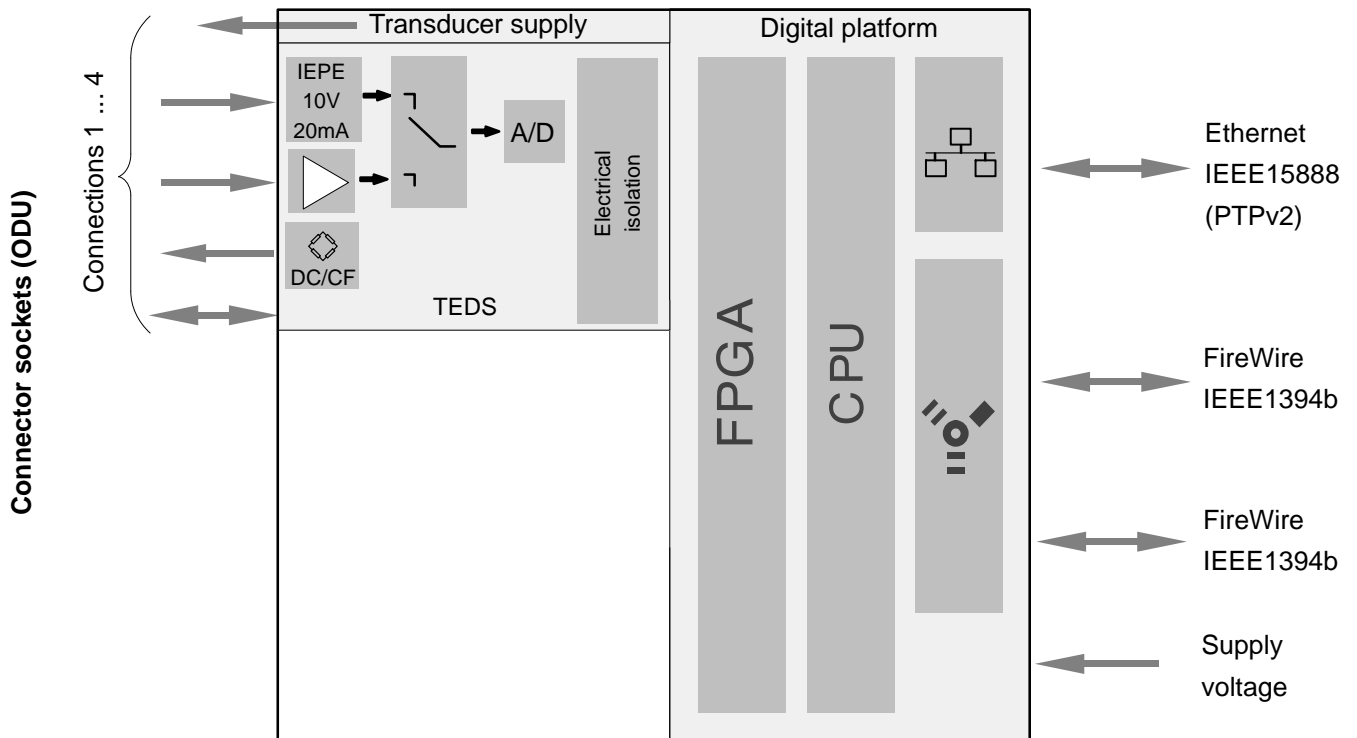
Connector sockets (ODU)

Connections 1 ... 4

Transducer supply

IEPE
10V
20mA

A/D

DC/CF

TEDS

Electrical isolation

Digital platform

FPGA

CPU

Ethernet
IEEE15888
(PTPv2)

FireWire
IEEE1394b

FireWire
IEEE1394b

Supply voltage